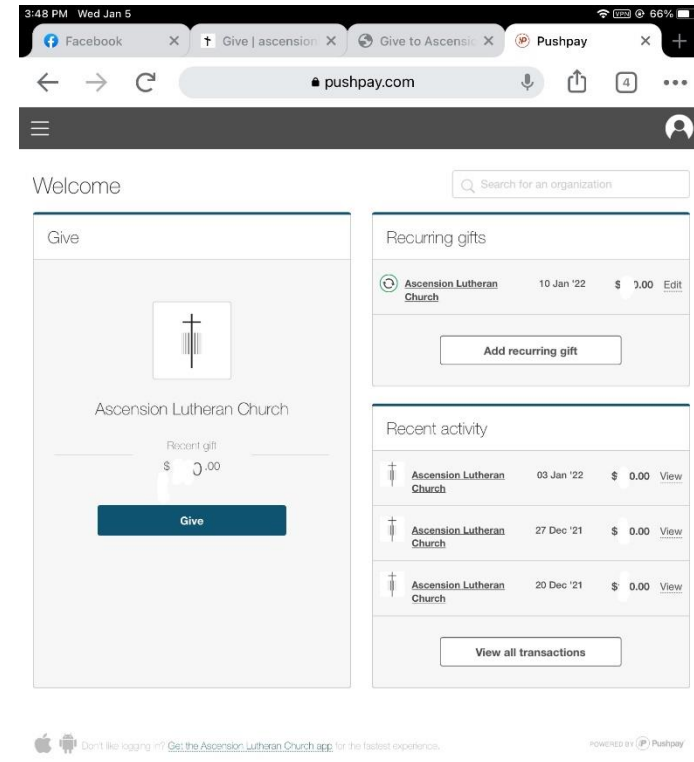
3:48 PM Wed Jan 5

VPN 66%

Facebook

Give | ascension

Give to Ascensic

Pushpay

pushpay.com

4

Welcome

Search for an organization

Give

Ascension Lutheran Church

Recent gift

$ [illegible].00

Give

Recurring gifts

Ascension Lutheran Church 10 Jan '22 $ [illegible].00 Edit

Add recurring gift

Recent activity

Ascension Lutheran Church 03 Jan '22 $ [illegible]0.00 View

Ascension Lutheran Church 27 Dec '21 $ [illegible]0.00 View

Ascension Lutheran Church 20 Dec '21 $ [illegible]0.00 View

View all transactions

Don't like logging in? Get the Ascension Lutheran Church app for the fastest experience.

POWERED BY Pushpay